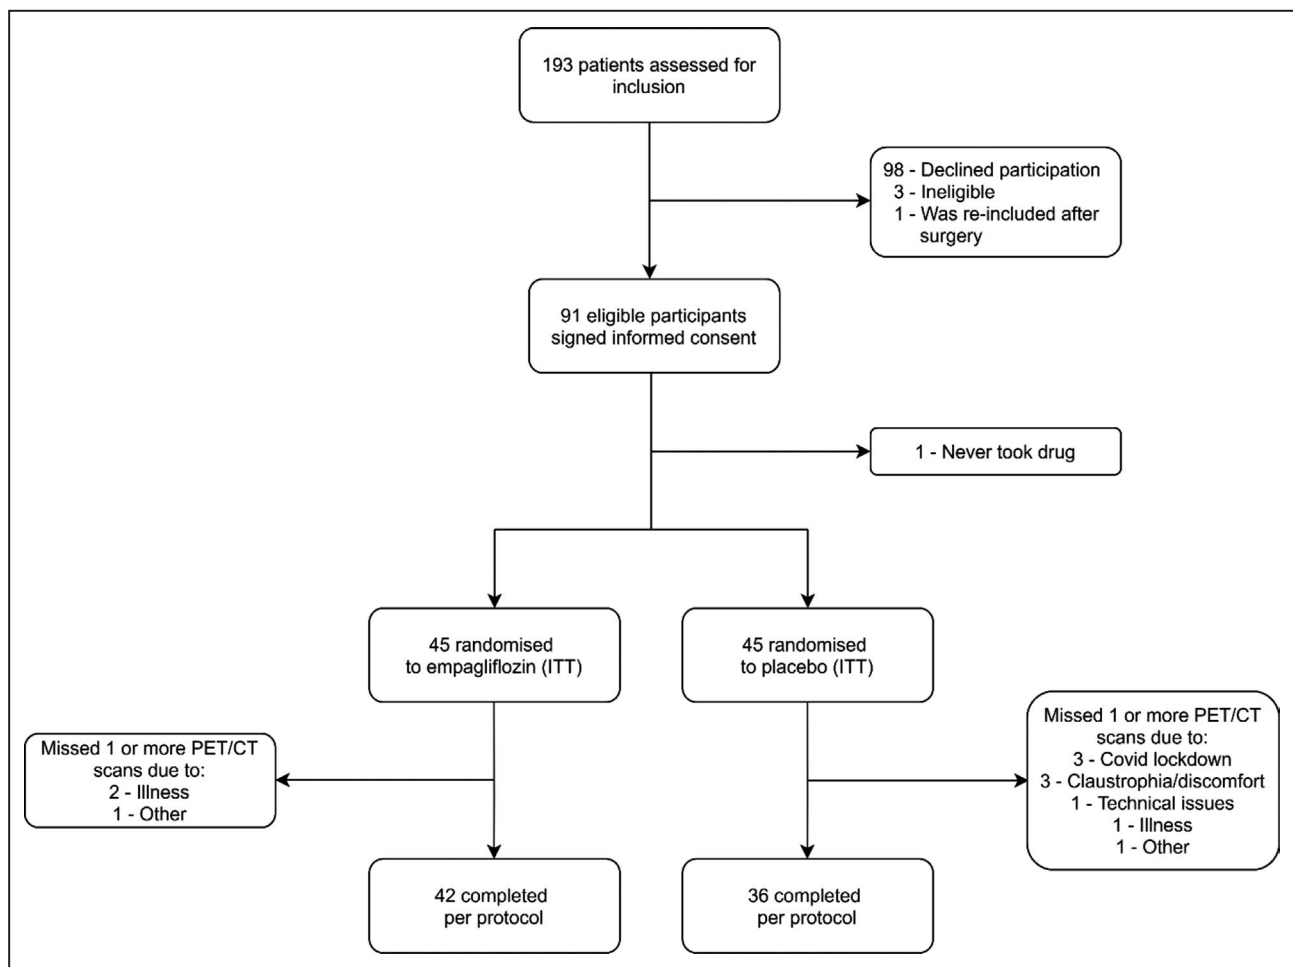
193 patients assessed for inclusion

98 - Declined participation
3 - Ineligible
1 - Was re-included after surgery

91 eligible participants signed informed consent

1 - Never took drug

45 randomised to empagliflozin (ITT)

45 randomised to placebo (ITT)

Missed 1 or more PET/CT scans due to:
2 - Illness
1 - Other

Missed 1 or more PET/CT scans due to:
3 - Covid lockdown
3 - Claustrophia/discomfort
1 - Technical issues
1 - Illness
1 - Other

42 completed per protocol

36 completed per protocol